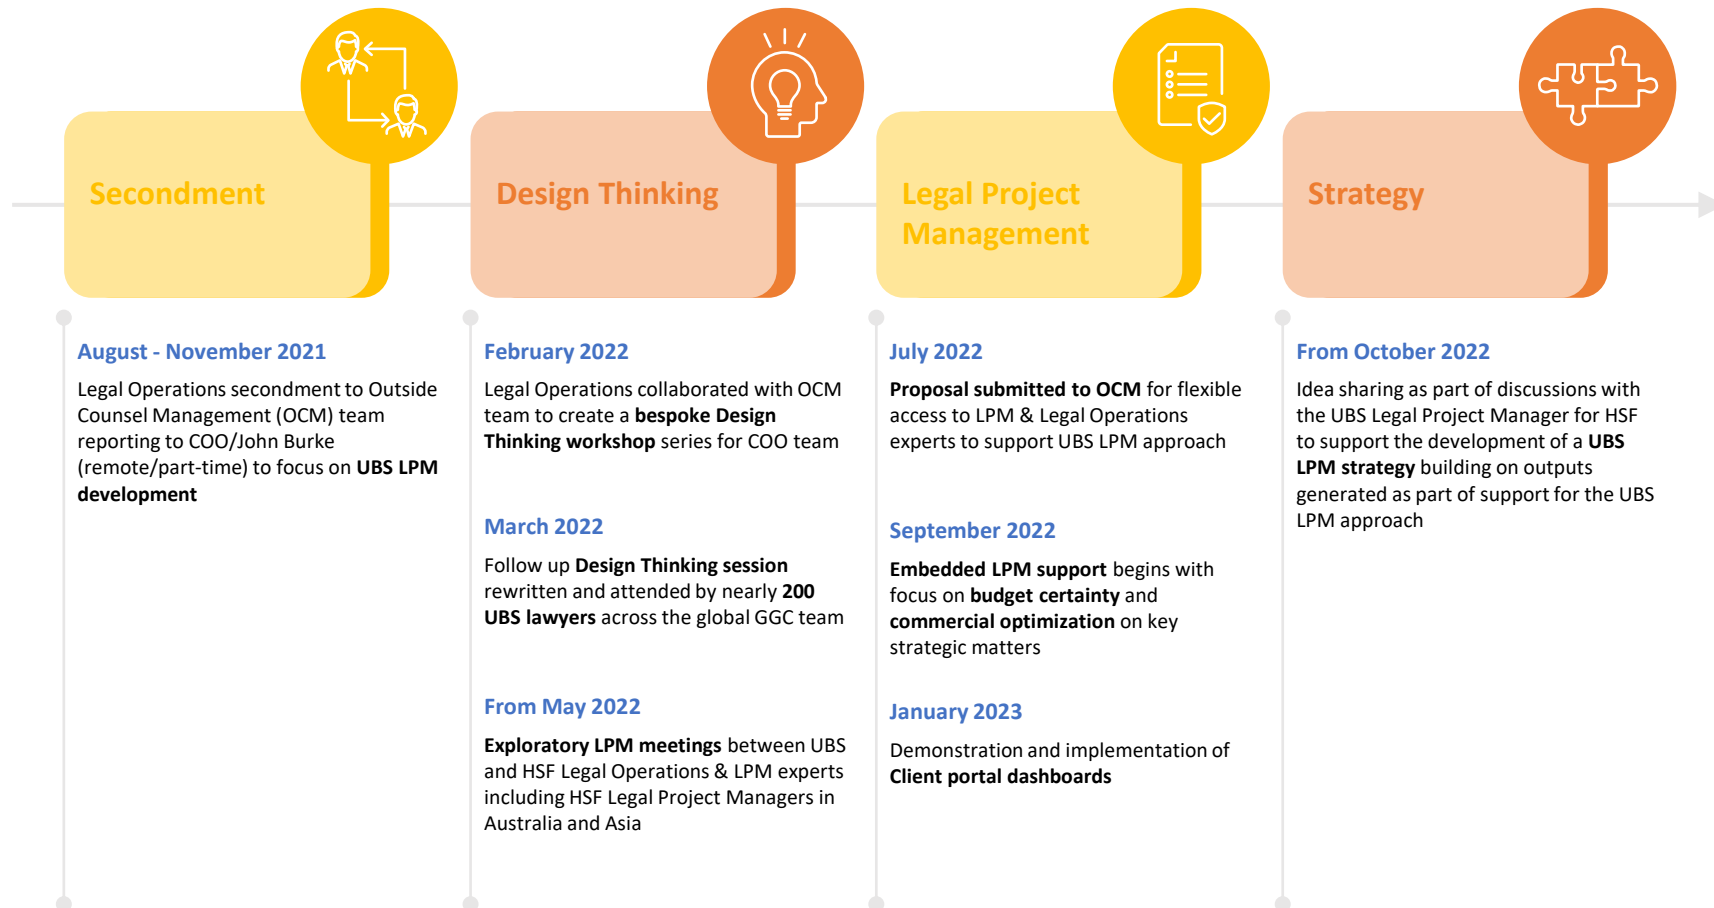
Secondment

August - November 2021

Legal Operations secondment to Outside Counsel Management (OCM) team reporting to COO/John Burke (remote/part-time) to focus on UBS LPM development

Design Thinking

February 2022

Legal Operations collaborated with OCM team to create a bespoke Design Thinking workshop series for COO team

March 2022

Follow up Design Thinking session rewritten and attended by nearly 200 UBS lawyers across the global GGC team

From May 2022

Exploratory LPM meetings between UBS and HSF Legal Operations & LPM experts including HSF Legal Project Managers in Australia and Asia

Legal Project Management

July 2022

Proposal submitted to OCM for flexible access to LPM & Legal Operations experts to support UBS LPM approach

September 2022

Embedded LPM support begins with focus on budget certainty and commercial optimization on key strategic matters

January 2023

Demonstration and implementation of Client portal dashboards

Strategy

From October 2022

Idea sharing as part of discussions with the UBS Legal Project Manager for HSF to support the development of a UBS LPM strategy building on outputs generated as part of support for the UBS LPM approach